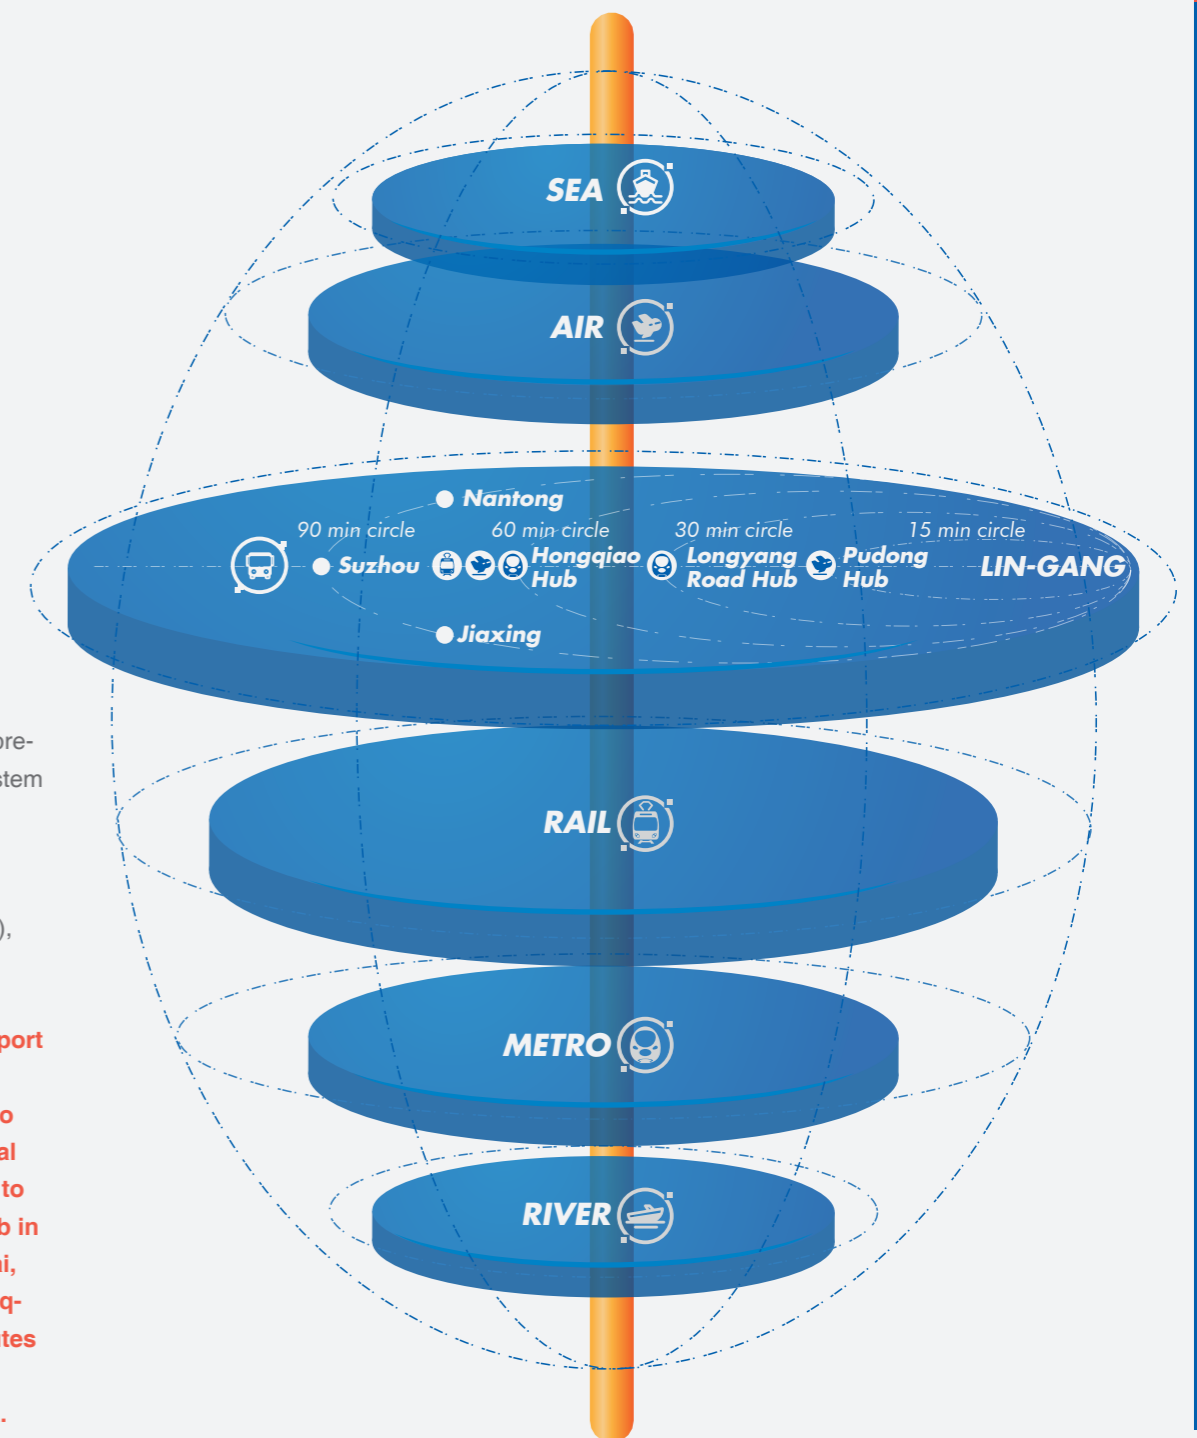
SEA

AIR

Nantong

90 min circle

60 min circle

30 min circle

15 min circle

Suzhou

Hongqiao Hub

Longyang Road Hub

Pudong Hub

LIN-GANG

Jiaxing

RAIL

METRO

RIVER

ore-

stem

),

port

o

al

to

b in

i,

q-

tes

.